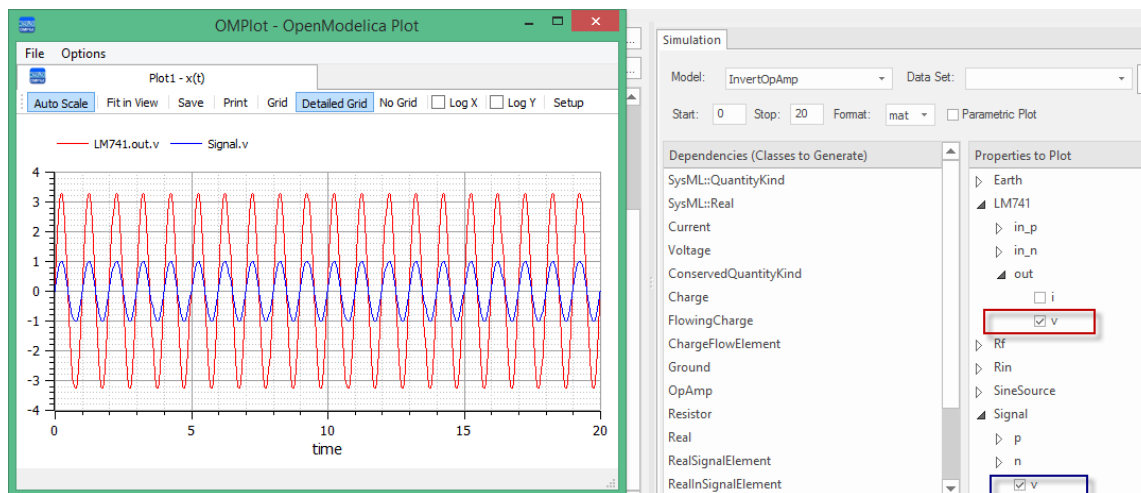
OMPlot - OpenModelica Plot

File Options

Plot1 - x(t)

Auto Scale Fit in View Save Print Grid Detailed Grid No Grid Log X Log Y Setup

LM741.out.v Signal.v

4
3
2
1
0
-1
-2
-3
-4

0 5 10 15 20

time

Simulation

Model: InvertOpAmp Data Set:

Start: 0 Stop: 20 Format: mat Parametric Plot

Dependencies (Classes to Generate)

SysML::QuantityKind
SysML::Real
Current
Voltage
ConservedQuantityKind
Charge
FlowingCharge
ChargeFlowElement
Ground
OpAmp
Resistor
Real
RealSignalElement
RealInSignalElement

Properties to Plot

Earth
LM741
in_p
in_n
out
i
v
Rf
Rin
SineSource
Signal
p
n
v